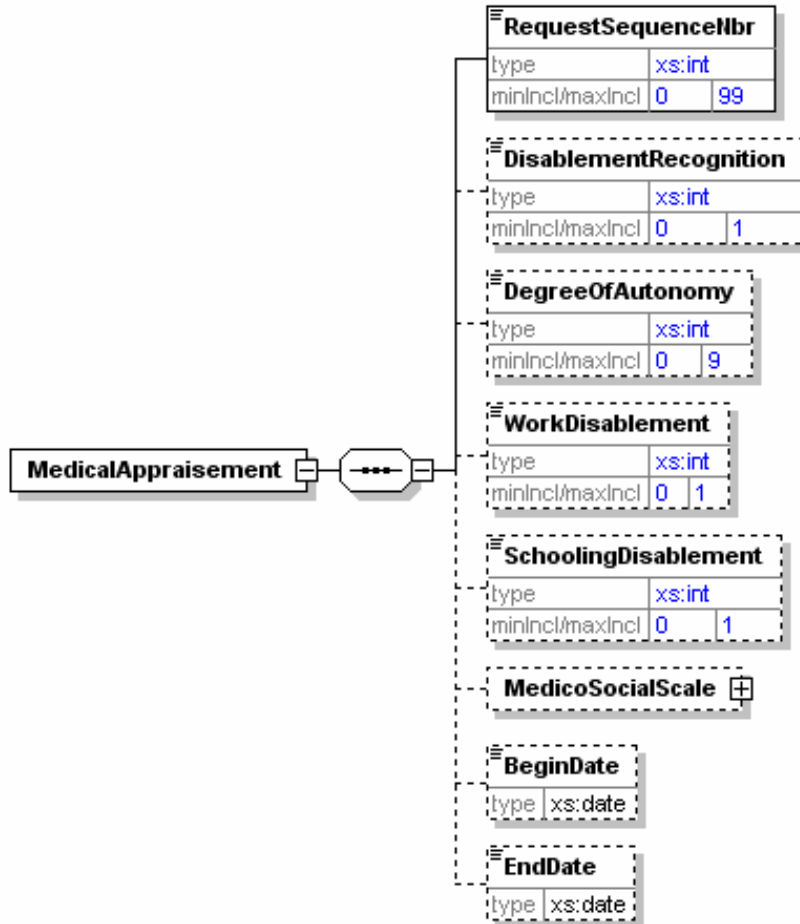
MedicalAppraisement

RequestSequenceNbr
| type | xs:int | |
|---|---|---|
| minIncl/maxIncl | 0 | 99 |

DisablementRecognition
| type | xs:int | |
|---|---|---|
| minIncl/maxIncl | 0 | 1 |

DegreeOfAutonomy
| type | xs:int | |
|---|---|---|
| minIncl/maxIncl | 0 | 9 |

WorkDisablement
| type | xs:int | |
|---|---|---|
| minIncl/maxIncl | 0 | 1 |

SchoolingDisablement
| type | xs:int | |
|---|---|---|
| minIncl/maxIncl | 0 | 1 |

MedicoSocialScale

BeginDate
| type | xs:date |
|---|---|

EndDate
| type | xs:date |
|---|---|